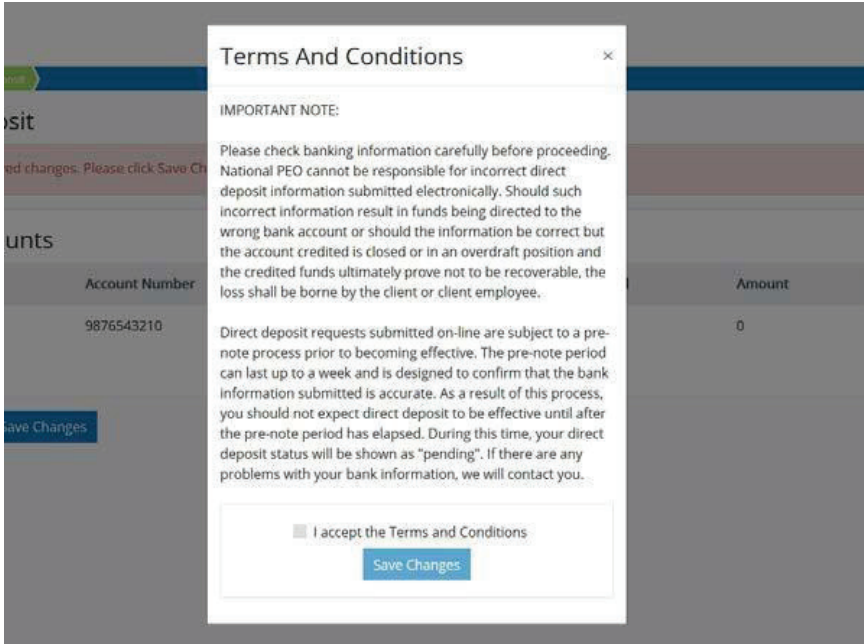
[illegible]

osit

red changes. Please click Save Ch

unts

Account Number

9876543210

Amount

0

ave Changes

Terms And Conditions

×

IMPORTANT NOTE:

Please check banking information carefully before proceeding. National PEO cannot be responsible for incorrect direct deposit information submitted electronically. Should such incorrect information result in funds being directed to the wrong bank account or should the information be correct but the account credited is closed or in an overdraft position and the credited funds ultimately prove not to be recoverable, the loss shall be borne by the client or client employee.

Direct deposit requests submitted on-line are subject to a pre-note process prior to becoming effective. The pre-note period can last up to a week and is designed to confirm that the bank information submitted is accurate. As a result of this process, you should not expect direct deposit to be effective until after the pre-note period has elapsed. During this time, your direct deposit status will be shown as "pending". If there are any problems with your bank information, we will contact you.

I accept the Terms and Conditions

Save Changes